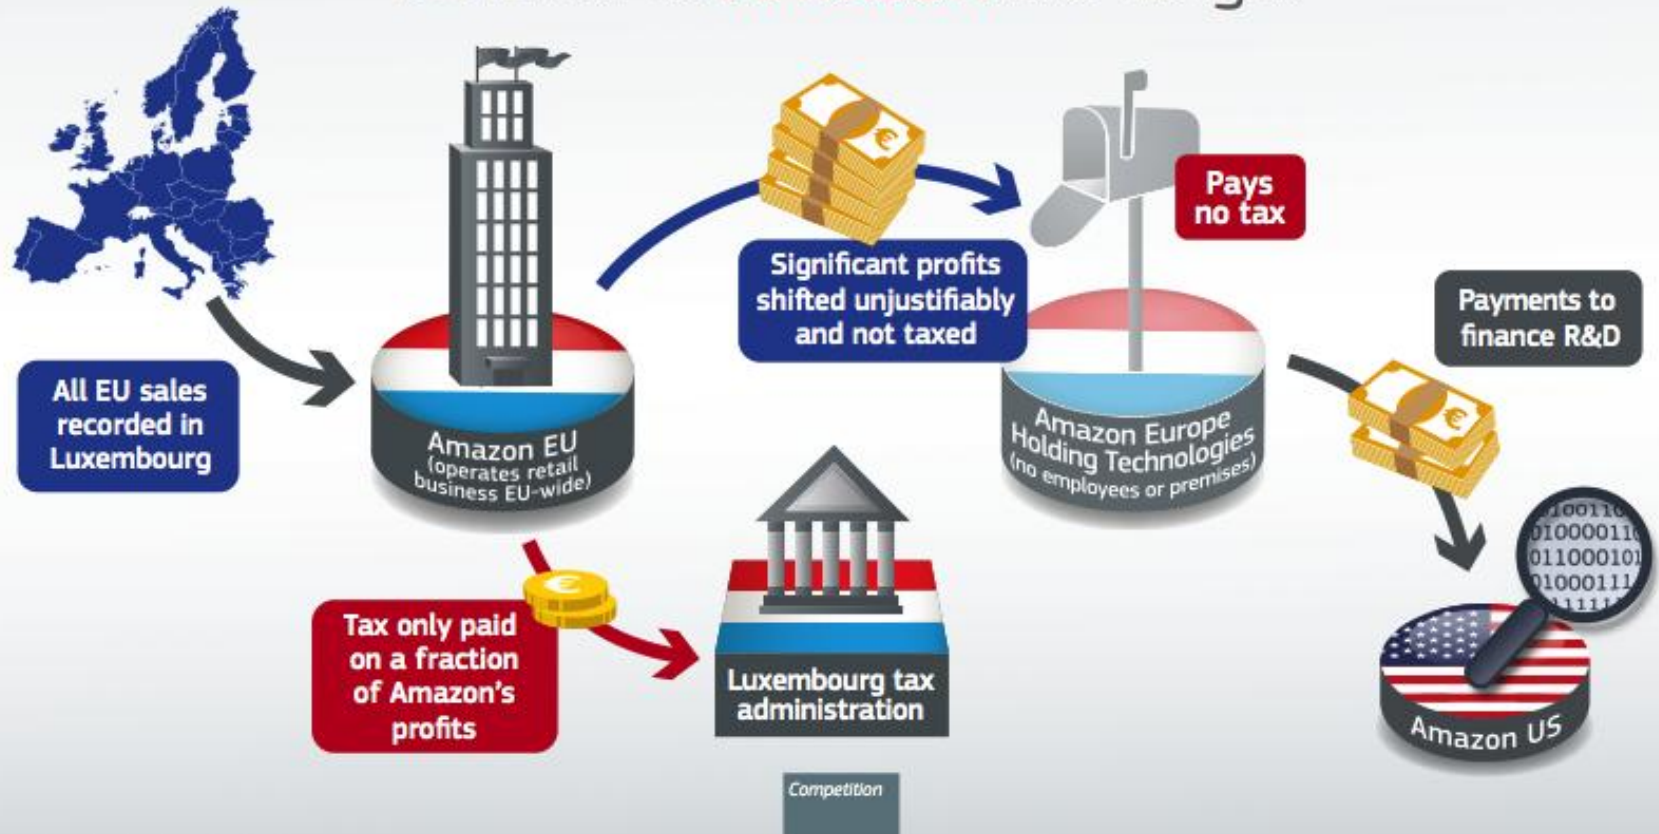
All EU sales recorded in Luxembourg

Amazon EU
(operates retail business EU-wide)

Significant profits shifted unjustifiably and not taxed

Pays no tax

Amazon Europe Holding Technologies
(no employees or premises)

Payments to finance R&D

Tax only paid on a fraction of Amazon's profits

Luxembourg tax administration

Amazon US

Competition